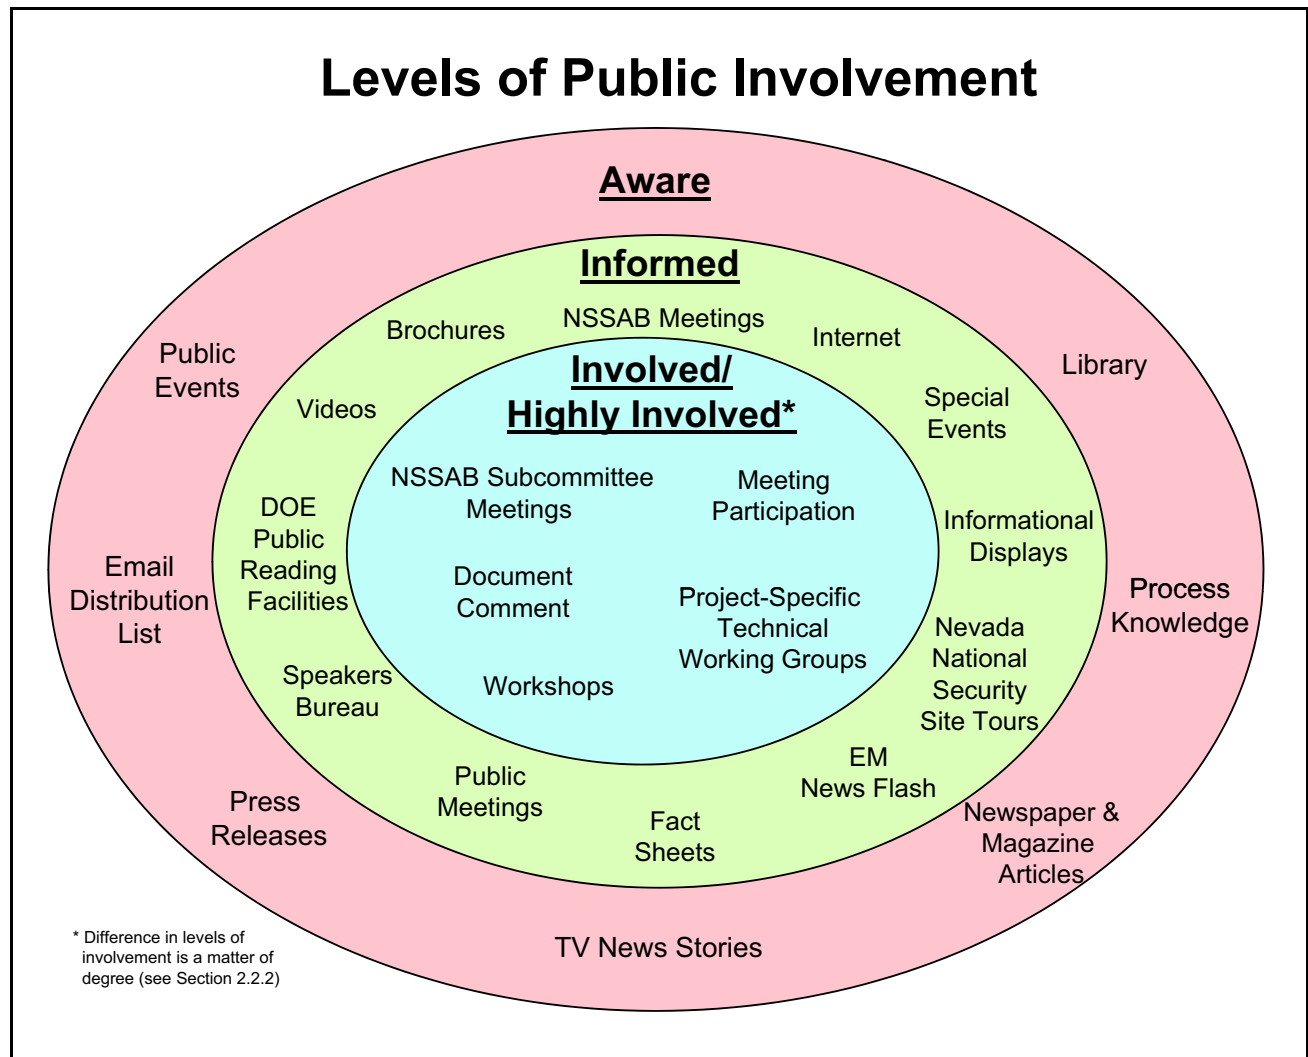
Levels of Public Involvement

Aware

Informed

Involved/
Highly Involved*

NSSAB Subcommittee Meetings

Meeting Participation

Document Comment

Project-Specific Technical Working Groups

Workshops

Brochures

NSSAB Meetings

Internet

Videos

Special Events

DOE Public Reading Facilities

Informational Displays

Nevada National Security Site Tours

Speakers Bureau

EM News Flash

Public Meetings

Fact Sheets

Public Events

Library

Email Distribution List

Process Knowledge

Press Releases

Newspaper & Magazine Articles

TV News Stories

* Difference in levels of involvement is a matter of degree (see Section 2.2.2)